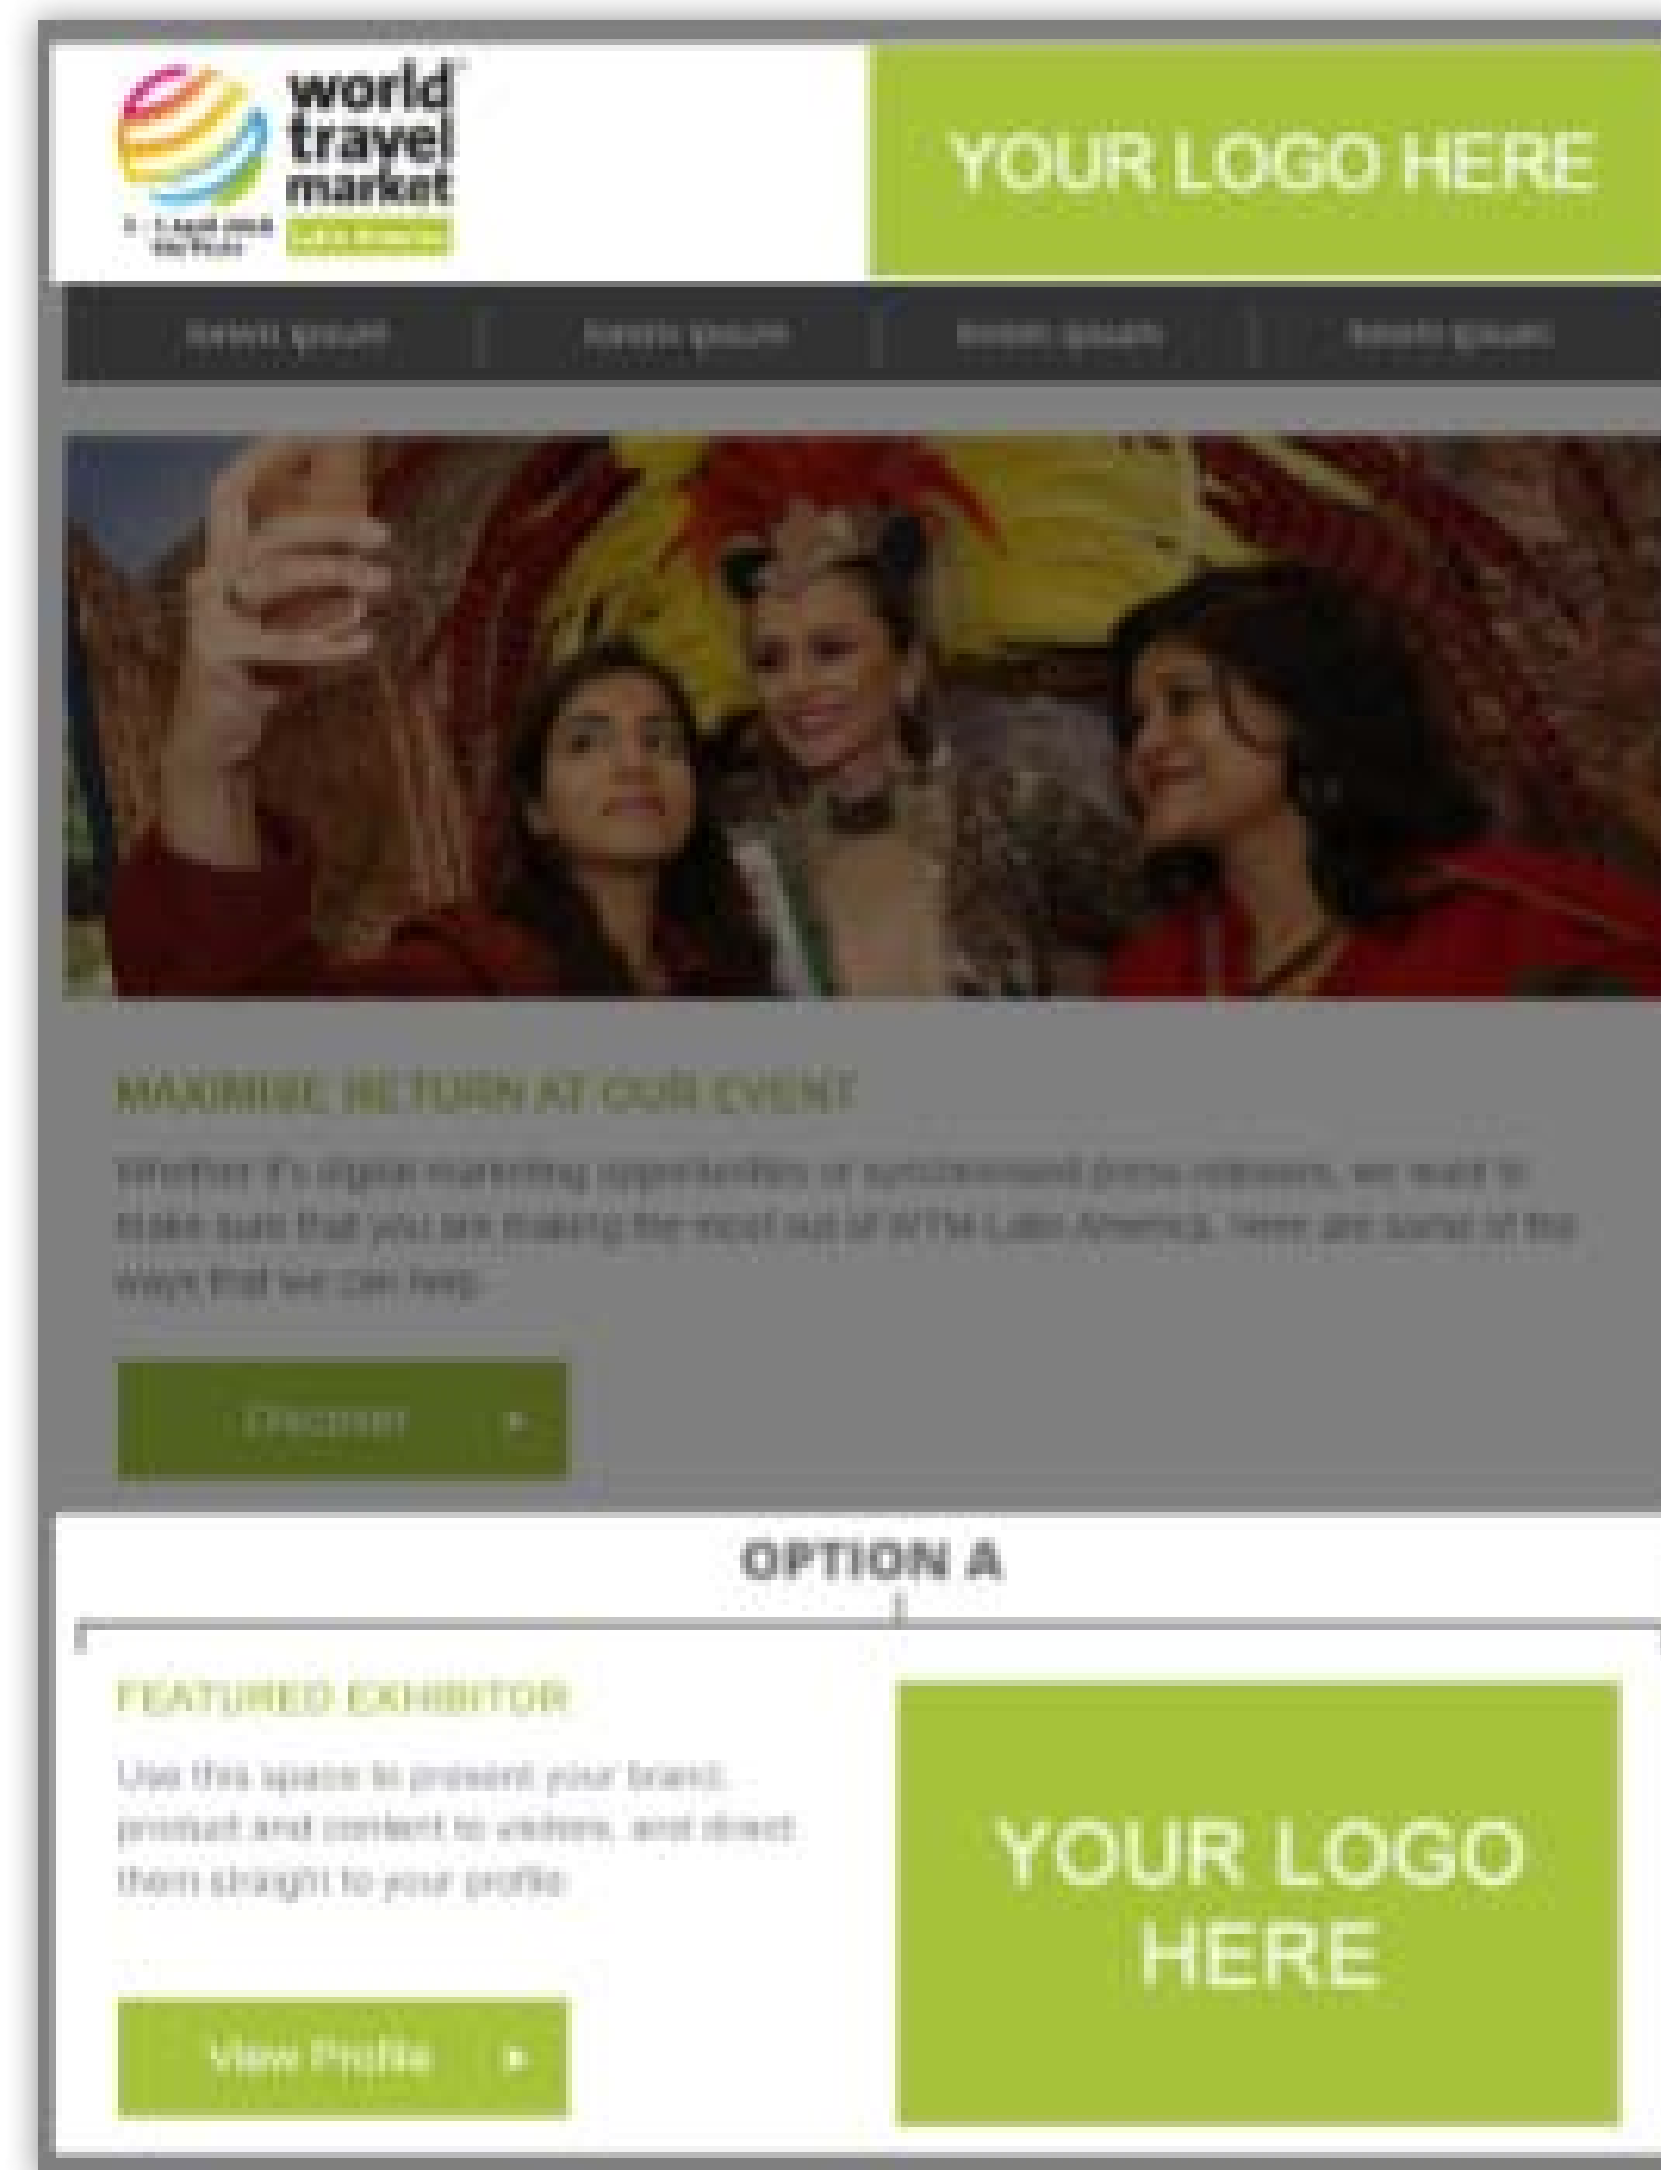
world travel market

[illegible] Latin America

YOUR LOGO HERE

lorem ipsum | lorem ipsum | lorem ipsum | lorem ipsum

MAXIMISE RETURN AT OUR EVENT

Whether it's digital marketing opportunities or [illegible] press releases, we want to make sure that you are making the most out of WTM Latin America. Here are some of the ways that we can help.

Discover ▸

OPTION A

FEATURED EXHIBITOR

Use this space to present your brand, product and content to visitors, and direct them straight to your profile

View Profile ▸

YOUR LOGO HERE